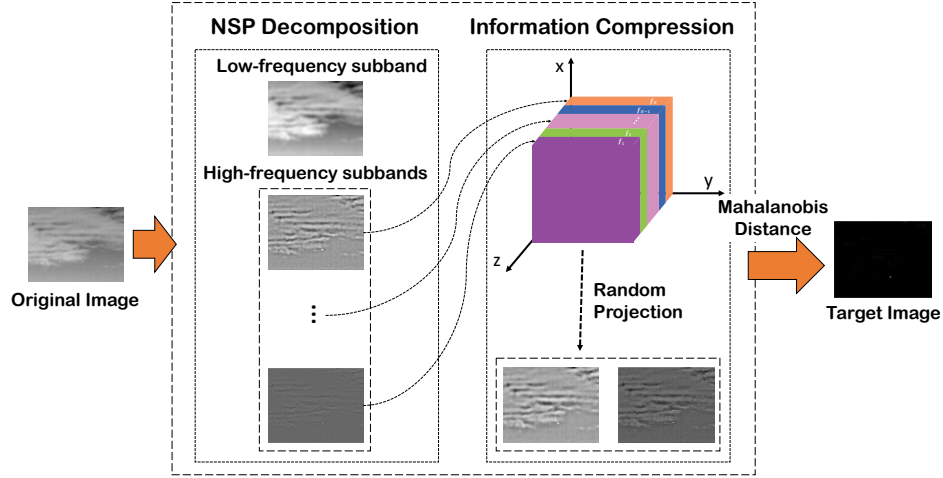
NSP Decomposition

Information Compression

Low-frequency subband

High-frequency subbands

Original Image

x

y

z

$f_n$

$f_{n-1}$

$f_2$

$f_1$

Mahalanobis Distance

Random Projection

Target Image